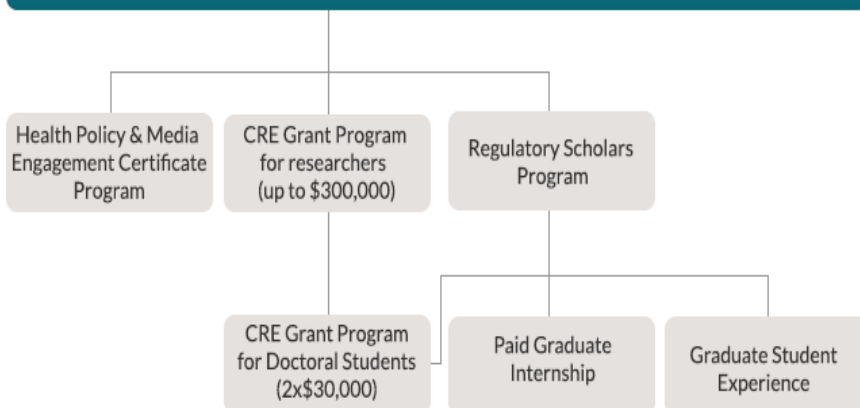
Health Policy & Media Engagement Certificate Program

CRE Grant Program for researchers (up to \$300,000)

Regulatory Scholars Program

CRE Grant Program for Doctoral Students (2x\$30,000)

Paid Graduate Internship

Graduate Student Experience